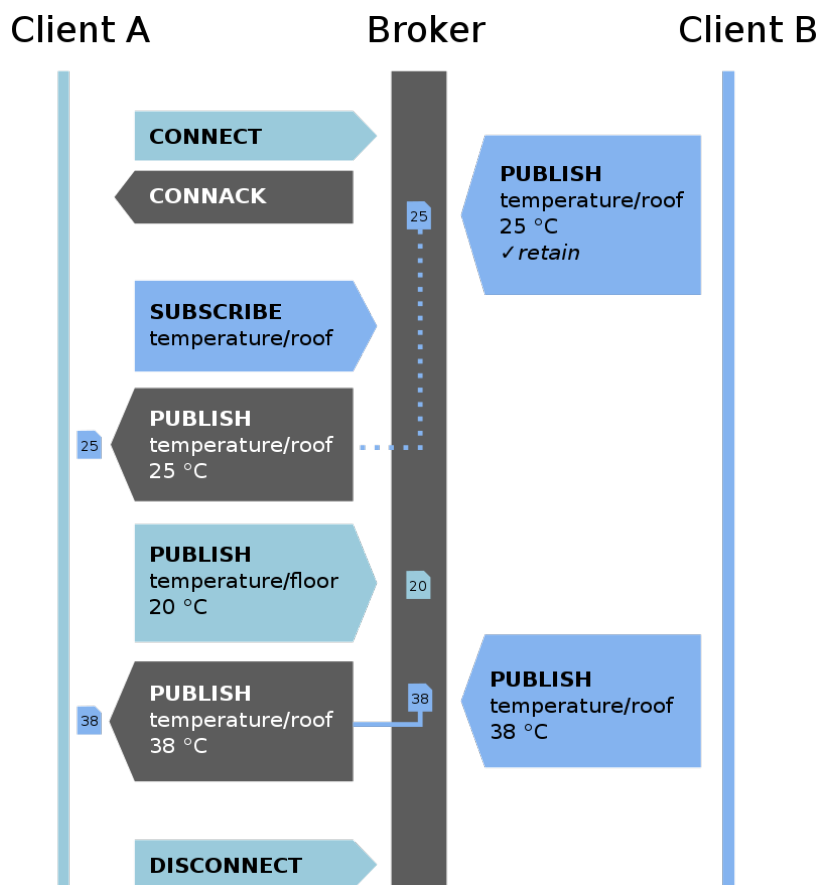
Client A

Broker

Client B

CONNECT

CONNACK

PUBLISH
temperature/roof
25 °C
✓retain

25

SUBSCRIBE
temperature/roof

25

PUBLISH
temperature/roof
25 °C

PUBLISH
temperature/floor
20 °C

20

38

PUBLISH
temperature/roof
38 °C

38

PUBLISH
temperature/roof
38 °C

DISCONNECT